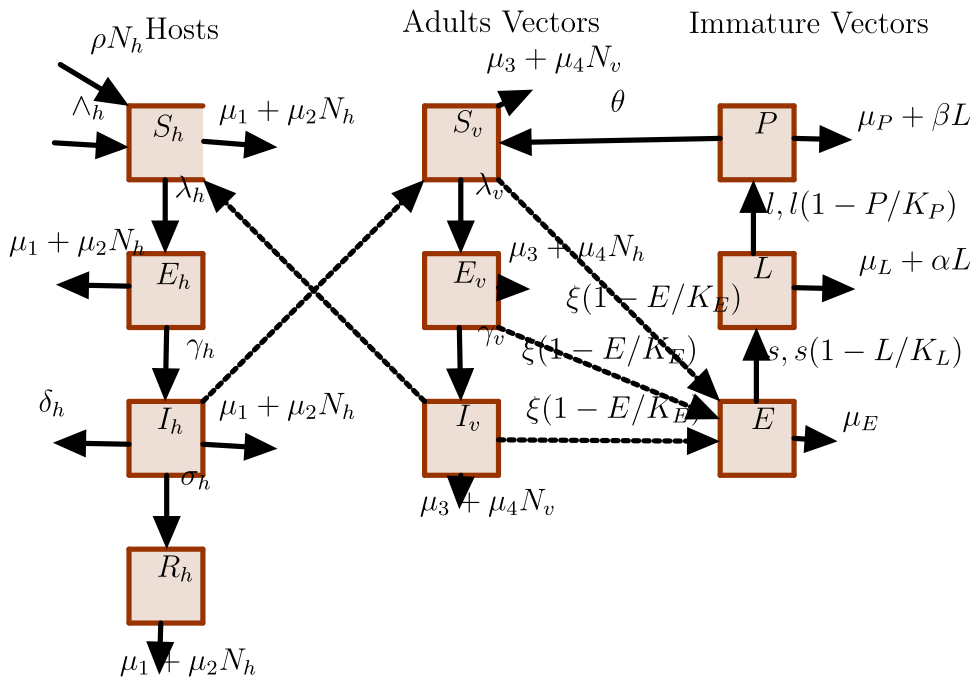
$\rho N_h$ Hosts

Adults Vectors

Immature Vectors

$\wedge_h$

$S_h$

$\mu_1 + \mu_2 N_h$

$\mu_3 + \mu_4 N_v$

$S_v$

$\theta$

$P$

$\mu_P + \beta L$

$\lambda_h$

$\lambda_v$

$l, l(1 - P/K_P)$

$\mu_1 + \mu_2 N_h$

$E_h$

$E_v$

$\mu_3 + \mu_4 N_h$

$L$

$\mu_L + \alpha L$

$\xi(1 - E/K_E)$

$\gamma_h$

$\gamma_v$

$\xi(1 - E/K_E)$

$s, s(1 - L/K_L)$

$\delta_h$

$I_h$

$\mu_1 + \mu_2 N_h$

$I_v$

$\xi(1 - E/K_E)$

$E$

$\mu_E$

$\sigma_h$

$\mu_3 + \mu_4 N_v$

$R_h$

$\mu_1 + \mu_2 N_h$